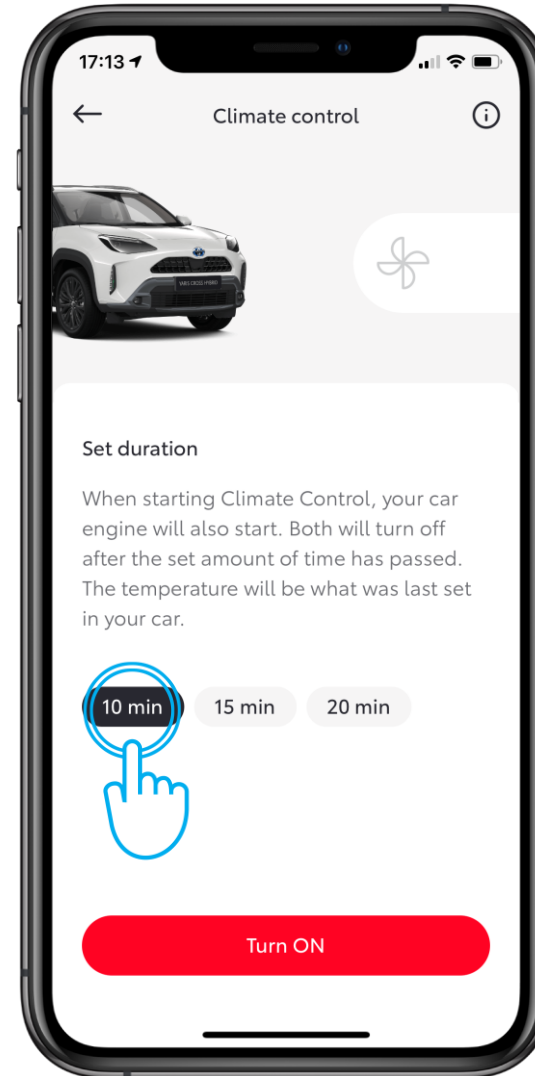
17:13

Climate control

Set duration

When starting Climate Control, your car engine will also start. Both will turn off after the set amount of time has passed. The temperature will be what was last set in your car.

10 min
15 min
20 min

Turn ON